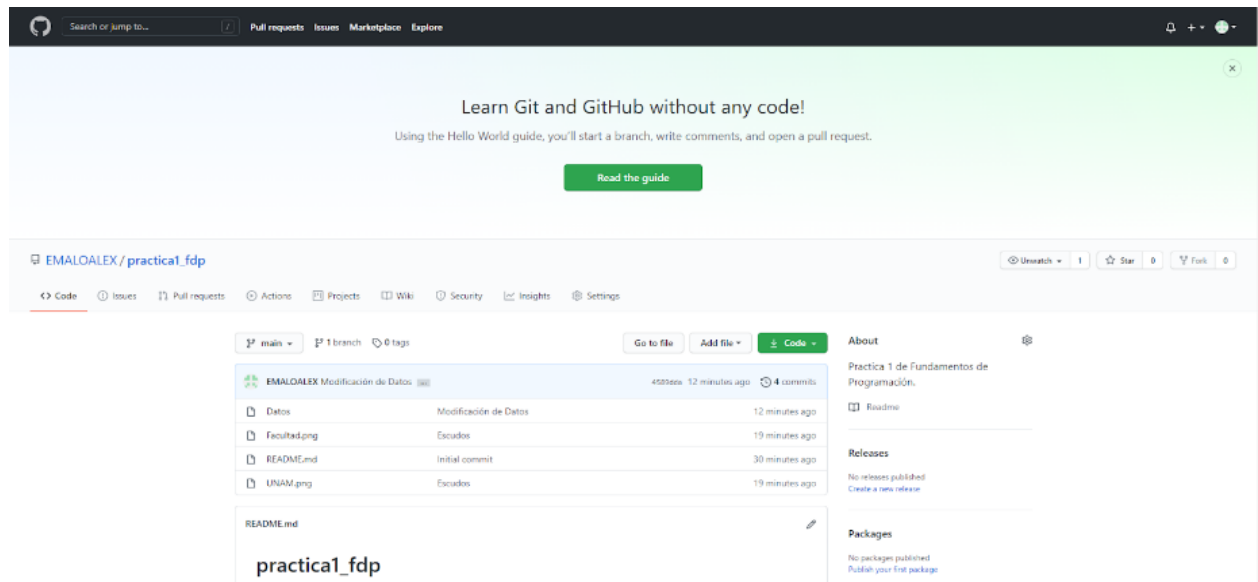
Search or jump to... / Pull requests Issues Marketplace Explore

Learn Git and GitHub without any code!

Using the Hello World guide, you'll start a branch, write comments, and open a pull request.

Read the guide

EMALOALEX / practica1_fdp

Unwatch 1 Star 0 Fork 0

Code Issues Pull requests Actions Projects Wiki Security Insights Settings

main 1 branch 0 tags

Go to file Add file Code

EMALOALEX Modificación de Datos ... 4580eza 12 minutes ago 4 commits

| | | |
|---|---|---|
| Datos | Modificación de Datos | 12 minutes ago |
| Facultad.png | Escudos | 19 minutes ago |
| README.md | Initial commit | 30 minutes ago |
| UNAM.png | Escudos | 19 minutes ago |

README.md

practica1_fdp

About

Practica 1 de Fundamentos de Programación.

Readme

Releases

No releases published
Create a new release

Packages

No packages published
Publish your first package